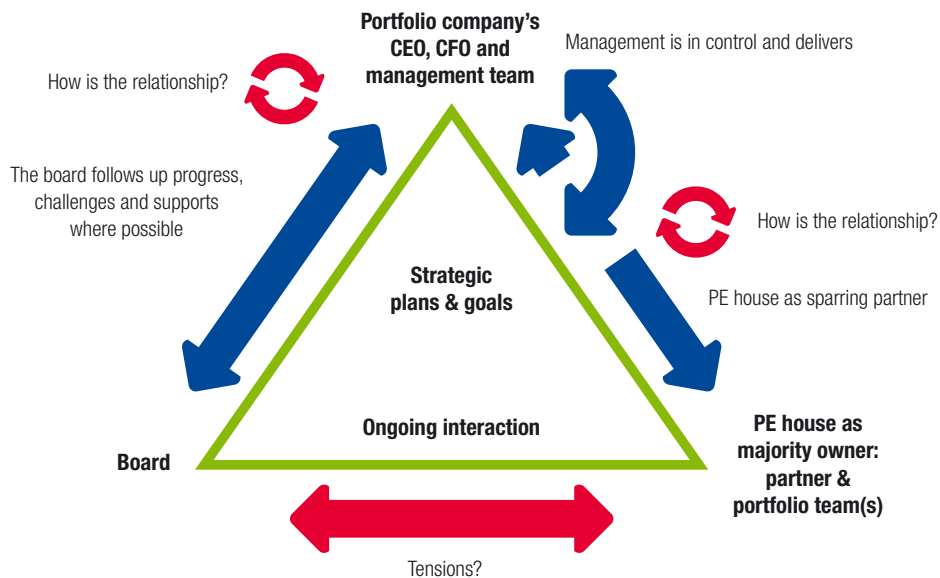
Portfolio company's CEO, CFO and management team

Management is in control and delivers

How is the relationship?

The board follows up progress, challenges and supports where possible

How is the relationship?

Strategic plans & goals

PE house as sparring partner

Ongoing interaction

Board

PE house as majority owner: partner & portfolio team(s)

Tensions?